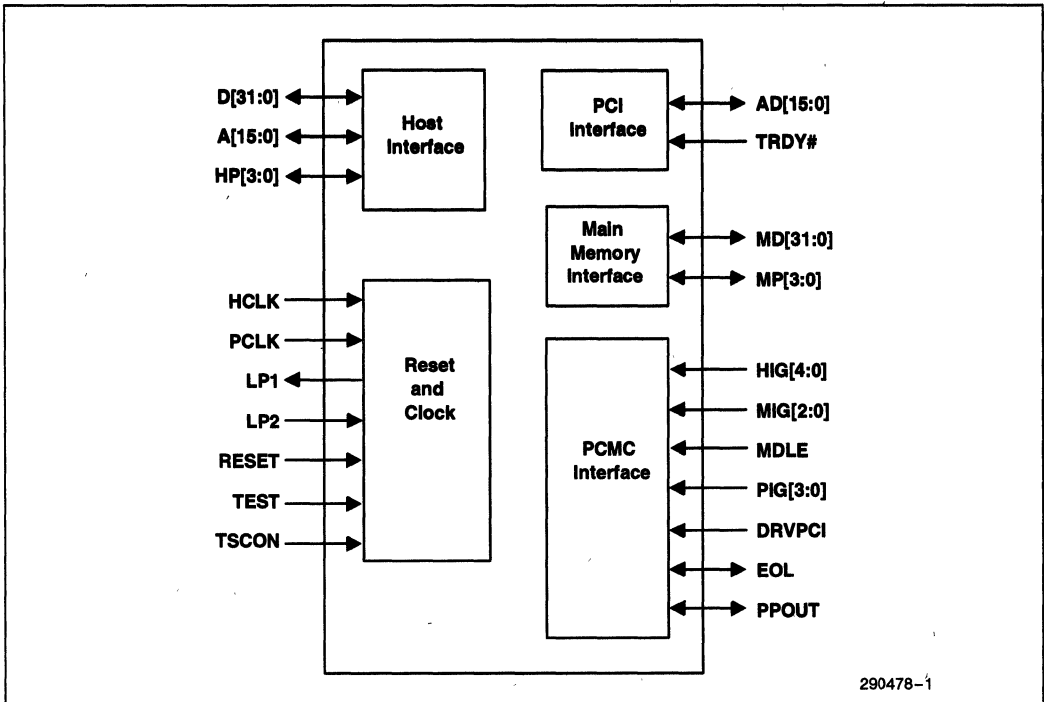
D[31:0]
A[15:0]
HP[3:0]

Host Interface

PCI Interface

AD[15:0]
TRDY#

Main Memory Interface

MD[31:0]
MP[3:0]

HCLK
PCLK
LP1
LP2
RESET
TEST
TSCON

Reset and Clock

PCMC Interface

HIG[4:0]
MIG[2:0]
MDLE
PIG[3:0]
DRVPCI
EOL
PPOUT

290478–1